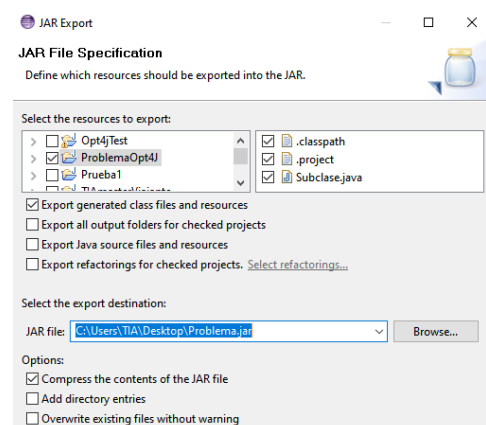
JAR Export

JAR File Specification

Define which resources should be exported into the JAR.

Select the resources to export:

Opt4jTest
ProblemaOpt4J
Prueba1
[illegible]

.classpath
.project
Subclase.java

Export generated class files and resources
Export all output folders for checked projects
Export Java source files and resources
Export refactorings for checked projects. Select refactorings...

Select the export destination:

JAR file: C:\Users\TIA\Desktop\Problema.jar
Browse...

Options:

Compress the contents of the JAR file
Add directory entries
Overwrite existing files without warning